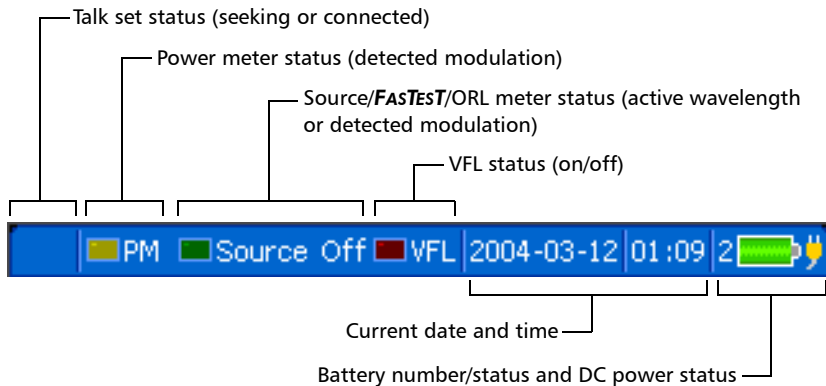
Talk set status (seeking or connected)

Power meter status (detected modulation)

Source/FASTEST/ORL meter status (active wavelength or detected modulation)

VFL status (on/off)

PM Source Off VFL 2004-03-12 01:09 2

Current date and time

Battery number/status and DC power status